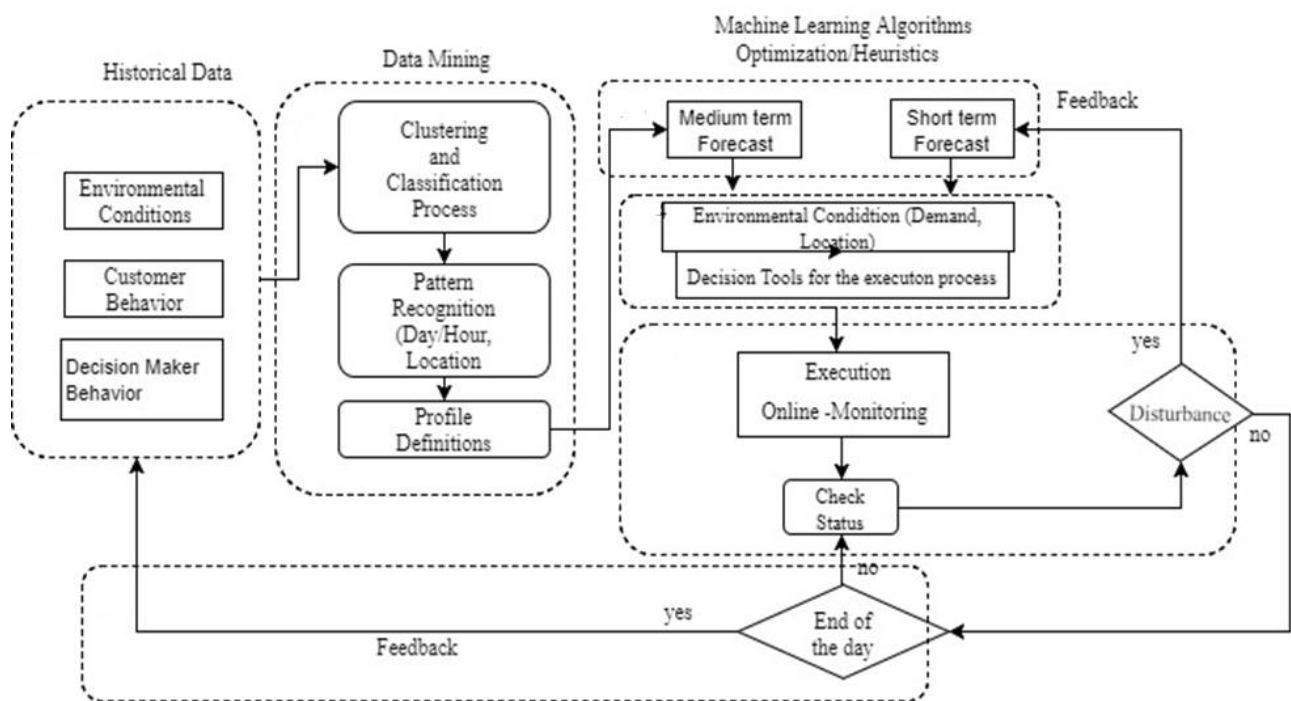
Historical Data

Environmental Conditions

Customer Behavior

Decision Maker Behavior

Data Mining

Clustering and Classification Process

Pattern Recognition (Day/Hour, Location

Profile Definitions

Machine Learning Algorithms Optimization/Heuristics

Medium term Forecast

Short term Forecast

Feedback

Environmental Condidtion (Demand, Location)

Decision Tools for the executon process

Execution Online -Monitoring

Check Status

yes

Disturbance

no

no

yes

End of the day

Feedback